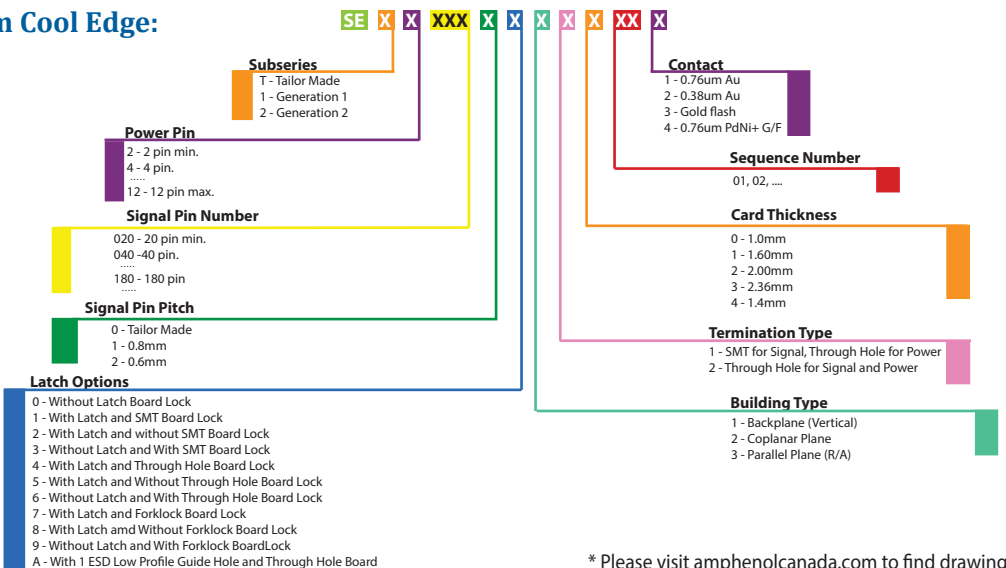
n Cool Edge:

SE X X XXX X X X X X XX X

Subseries
T - Tailor Made
1 - Generation 1
2 - Generation 2

Power Pin
2 - 2 pin min.
4 - 4 pin.
.....
12 - 12 pin max.

Signal Pin Number
020 - 20 pin min.
040 -40 pin.
.....
180 - 180 pin
.....

Signal Pin Pitch
0 - Tailor Made
1 - 0.8mm
2 - 0.6mm

Latch Options
0 - Without Latch Board Lock
1 - With Latch and SMT Board Lock
2 - With Latch and without SMT Board Lock
3 - Without Latch and With SMT Board Lock
4 - With Latch and Through Hole Board Lock
5 - With Latch and Without Through Hole Board Lock
6 - Without Latch and With Through Hole Board Lock
7 - With Latch and Forklock Board Lock
8 - With Latch amd Without Forklock Board Lock
9 - Without Latch and With Forklock BoardLock
A - With 1 ESD Low Profile Guide Hole and Through Hole Board

Contact
1 - 0.76um Au
2 - 0.38um Au
3 - Gold flash
4 - 0.76um PdNi+ G/F

Sequence Number
01, 02, ....

Card Thickness
0 - 1.0mm
1 - 1.60mm
2 - 2.00mm
3 - 2.36mm
4 - 1.4mm

Termination Type
1 - SMT for Signal, Through Hole for Power
2 - Through Hole for Signal and Power

Building Type
1 - Backplane (Vertical)
2 - Coplanar Plane
3 - Parallel Plane (R/A)

* Please visit amphenolcanada.com to find drawing